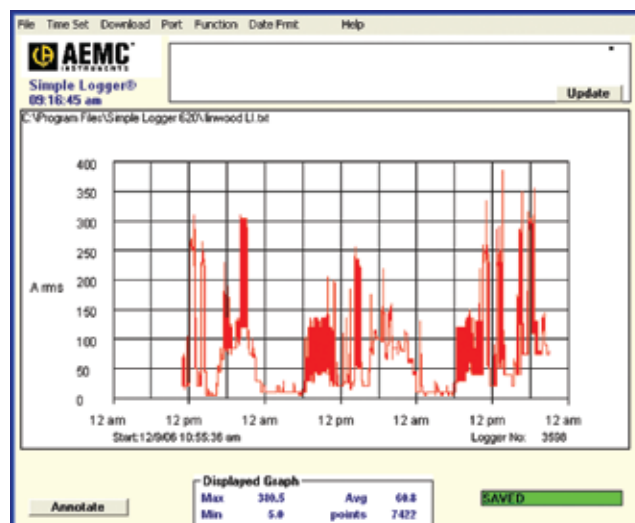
File Time Set Download Port Function Date Frmt Help

AEMC INSTRUMENTS

Simple Logger®
09:16:45 am

Update

C:\Program Files\Simple Logger 620\linwood LI.txt

400
350
300
250
200
150
100
50
0

A rms

12 am 12 pm 12 am 12 pm 12 am 12 pm 12 am

Start:12/9/06 10:55:36 am

Logger No: 3598

Displayed Graph
Max 308.5 Avg 60.8
Min 5.0 points 7422

Annotate

SAVED